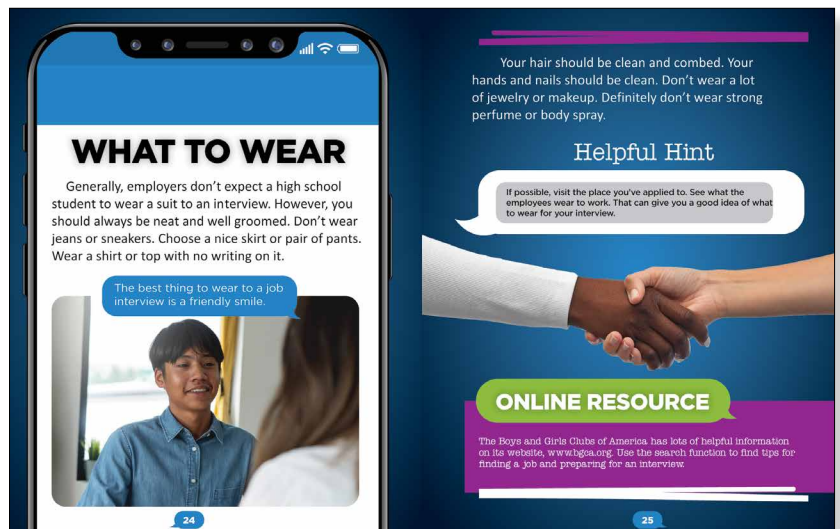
WHAT TO WEAR

Generally, employers don't expect a high school student to wear a suit to an interview. However, you should always be neat and well groomed. Don't wear jeans or sneakers. Choose a nice skirt or pair of pants. Wear a shirt or top with no writing on it.

The best thing to wear to a job interview is a friendly smile.

24

Your hair should be clean and combed. Your hands and nails should be clean. Don't wear a lot of jewelry or makeup. Definitely don't wear strong perfume or body spray.

Helpful Hint

If possible, visit the place you've applied to. See what the employees wear to work. That can give you a good idea of what to wear for your interview.

ONLINE RESOURCE

The Boys and Girls Clubs of America has lots of helpful information on its website, www.bgca.org. Use the search function to find tips for finding a job and preparing for an interview.

25